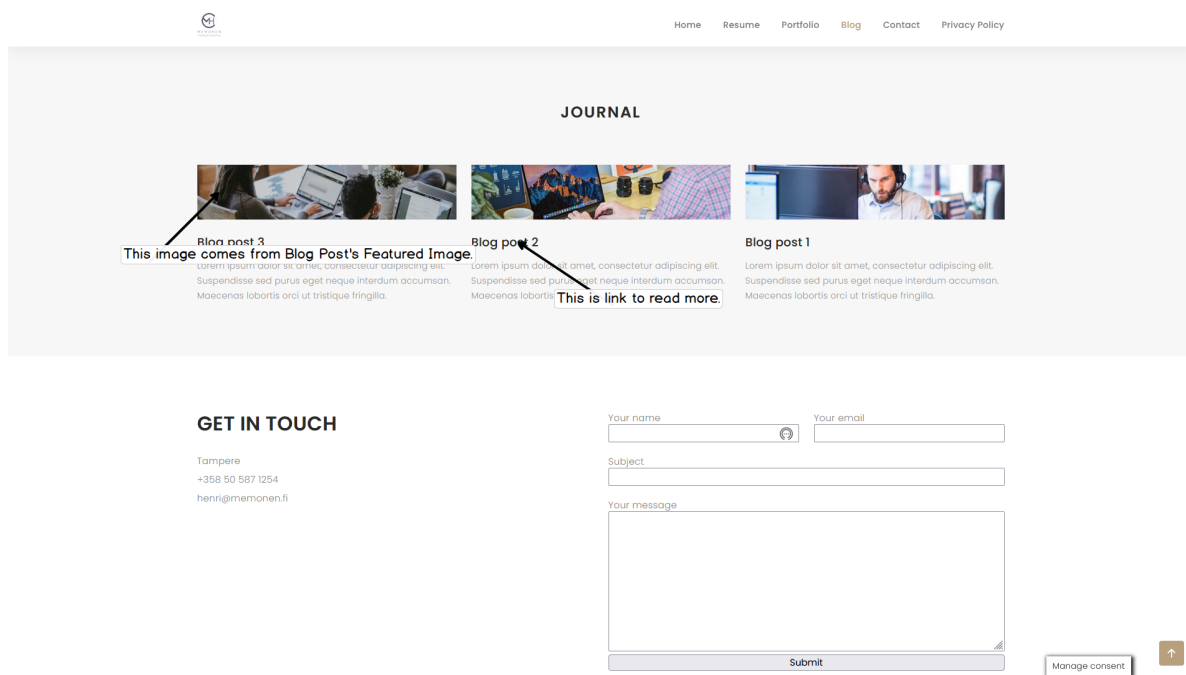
MH
MEMONEN

Home Resume Portfolio Blog Contact Privacy Policy

JOURNAL

Blog post 3
This image comes from Blog Post's Featured Image.
Lorem ipsum dolor sit amet, consectetur adipiscing elit. Suspendisse sed purus eget neque interdum accumsan. Maecenas lobortis orci ut tristique fringilla.

Blog post 2
Lorem ipsum dolor sit amet, consectetur adipiscing elit. Suspendisse sed purus eget neque interdum accumsan. Maecenas lobortis
This is link to read more.

Blog post 1
Lorem ipsum dolor sit amet, consectetur adipiscing elit. Suspendisse sed purus eget neque interdum accumsan. Maecenas lobortis orci ut tristique fringilla.

GET IN TOUCH

Tampere
+358 50 587 1254
henri@memonen.fi

Your name
Your email
Subject
Your message
Submit

Manage consent